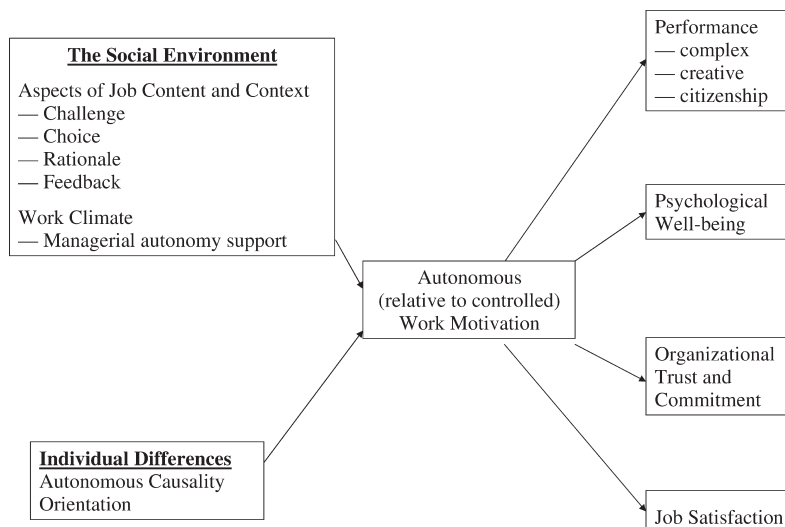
The Social Environment

Aspects of Job Content and Context
— Challenge
— Choice
— Rationale
— Feedback

Work Climate
— Managerial autonomy support

Individual Differences
Autonomous Causality Orientation

Autonomous (relative to controlled) Work Motivation

Performance
— complex
— creative
— citizenship

Psychological Well-being

Organizational Trust and Commitment

Job Satisfaction